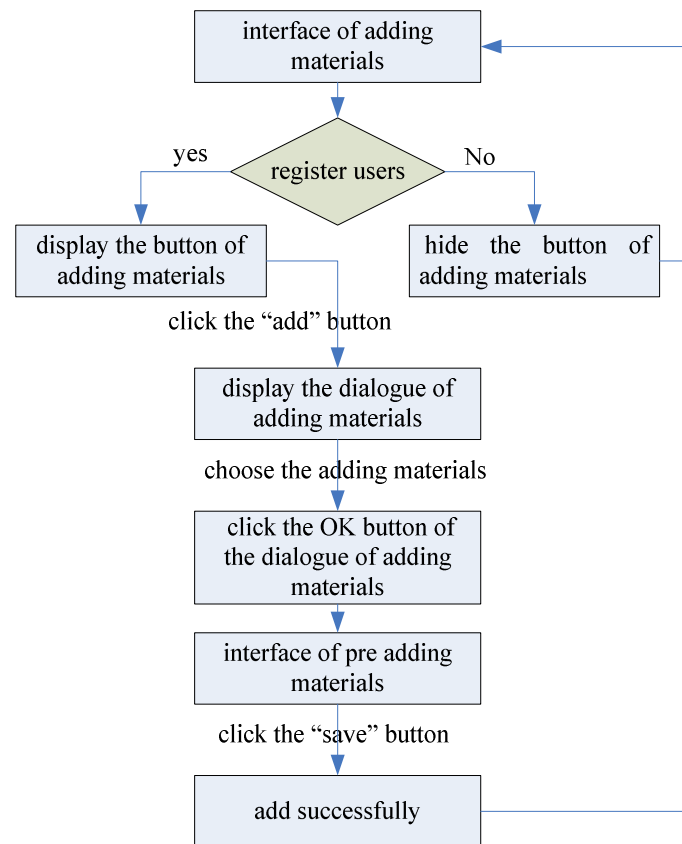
interface of adding materials

register users

yes

No

display the button of adding materials

hide the button of adding materials

click the “add” button

display the dialogue of adding materials

choose the adding materials

click the OK button of the dialogue of adding materials

interface of pre adding materials

click the “save” button

add successfully